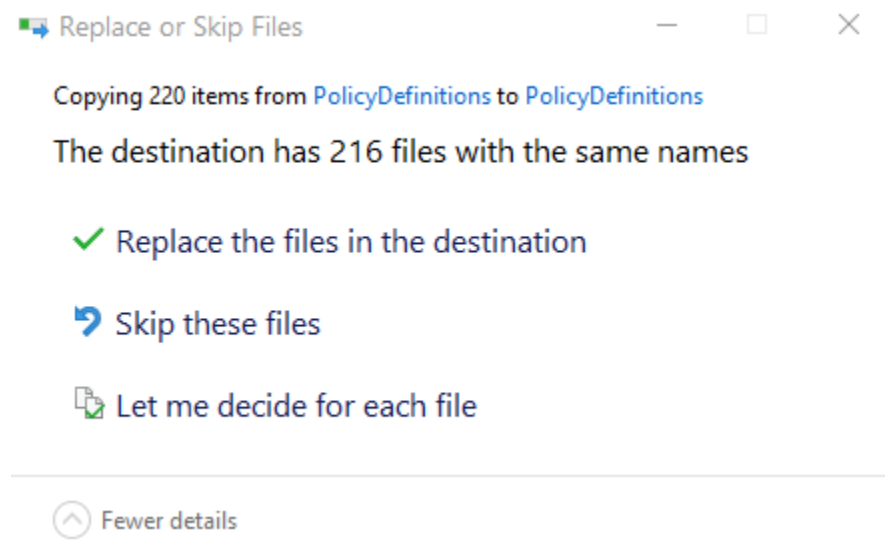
Replace or Skip Files

Copying 220 items from PolicyDefinitions to PolicyDefinitions

The destination has 216 files with the same names

Replace the files in the destination

Skip these files

Let me decide for each file

Fewer details